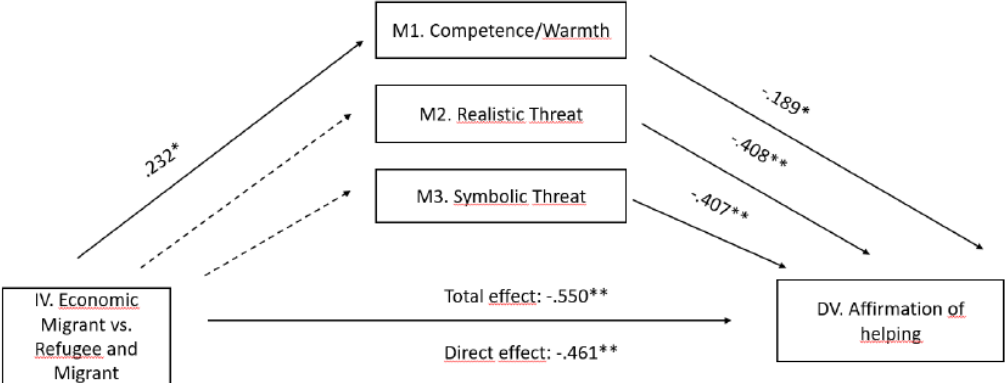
M1. Competence/Warmth

M2. Realistic Threat

M3. Symbolic Threat

.232*

-.189*

-.408**

-.407**

IV. Economic Migrant vs. Refugee and Migrant

Total effect: -.550**

Direct effect: -.461**

DV. Affirmation of helping